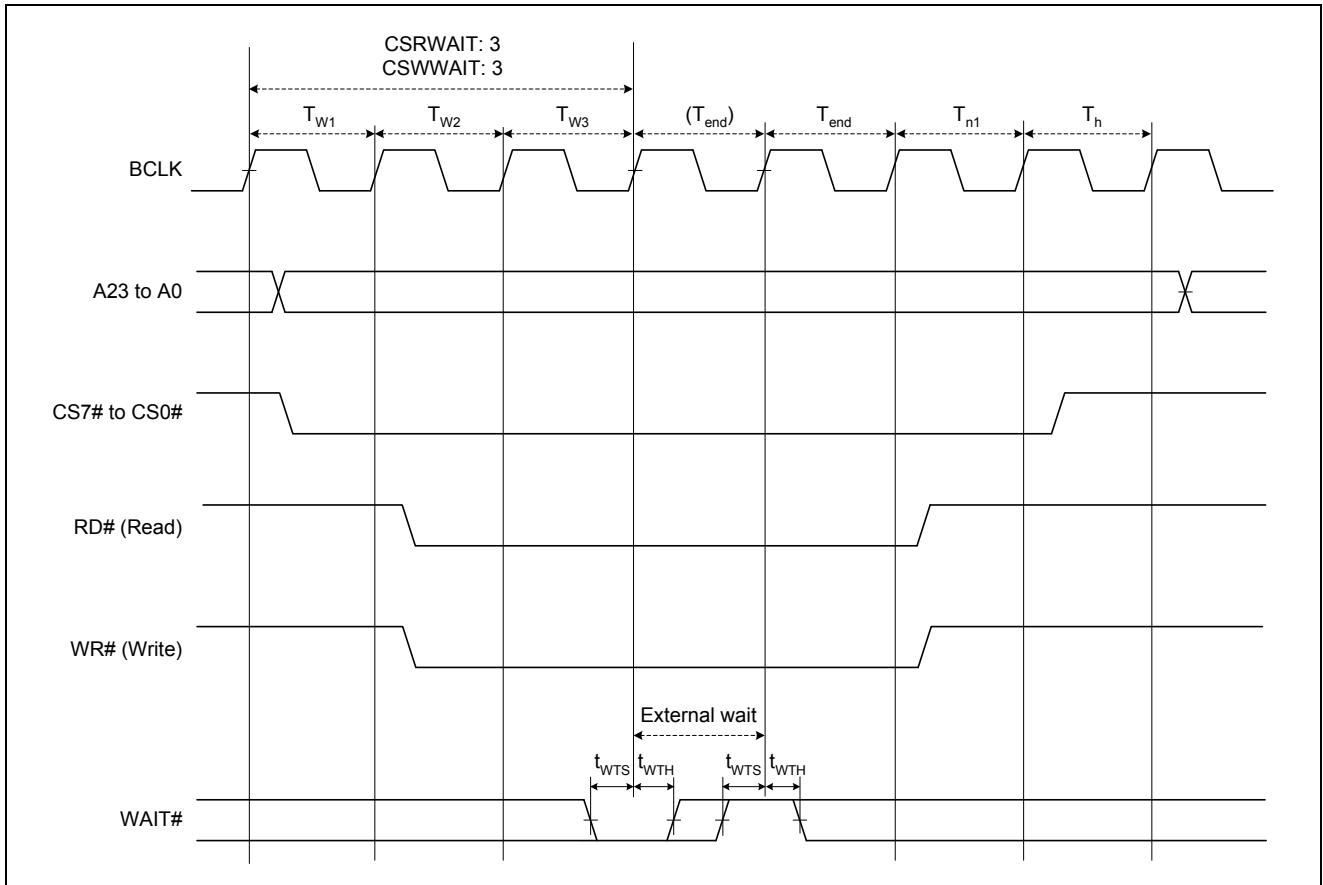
CSRWAIT: 3
CSWWAIT: 3

$T_{W1}$ $T_{W2}$ $T_{W3}$ $(T_{end})$ $T_{end}$ $T_{n1}$ $T_h$

BCLK

A23 to A0

CS7# to CS0#

RD# (Read)

WR# (Write)

External wait

$t_{WTS}$ $t_{WTH}$ $t_{WTS}$ $t_{WTH}$

WAIT#